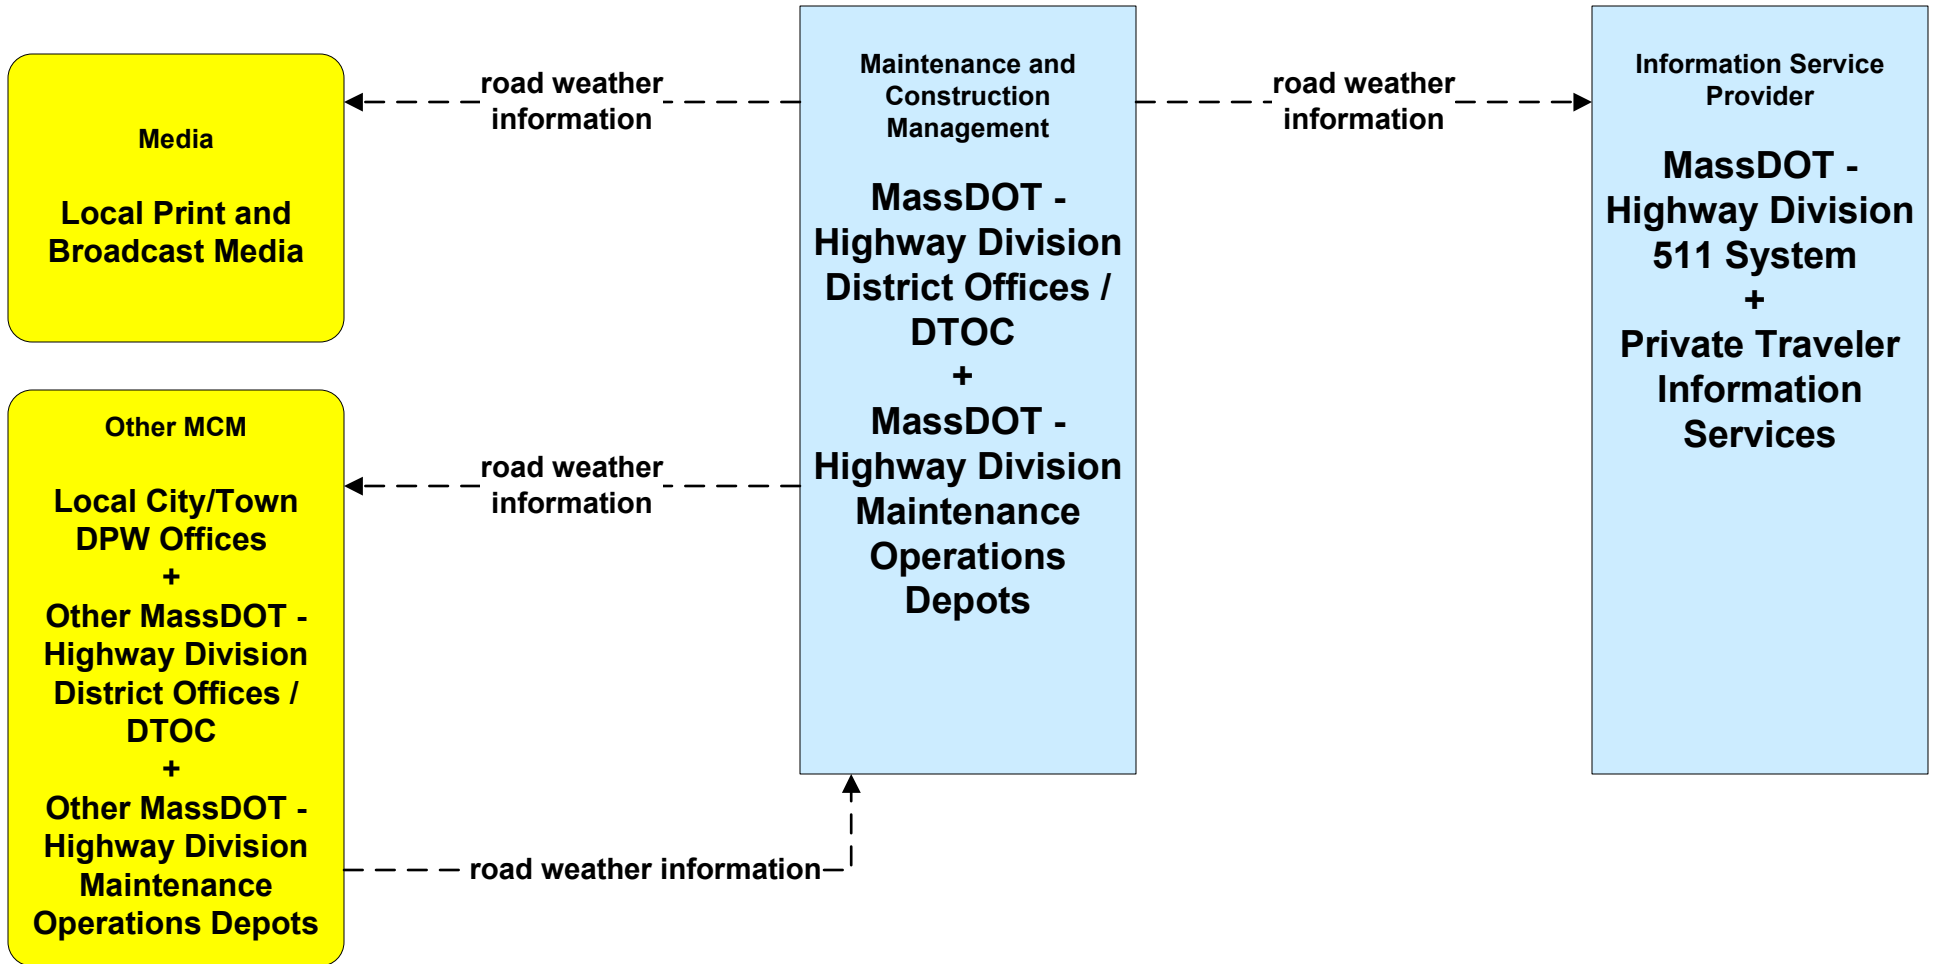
Media

Local Print and Broadcast Media

road weather information

Maintenance and Construction Management

MassDOT - Highway Division District Offices / DTOC
+
MassDOT - Highway Division Maintenance Operations Depots

road weather information

Information Service Provider

MassDOT - Highway Division 511 System
+
Private Traveler Information Services

Other MCM

Local City/Town DPW Offices
+
Other MassDOT - Highway Division District Offices / DTOC
+
Other MassDOT - Highway Division Maintenance Operations Depots

road weather information

road weather information